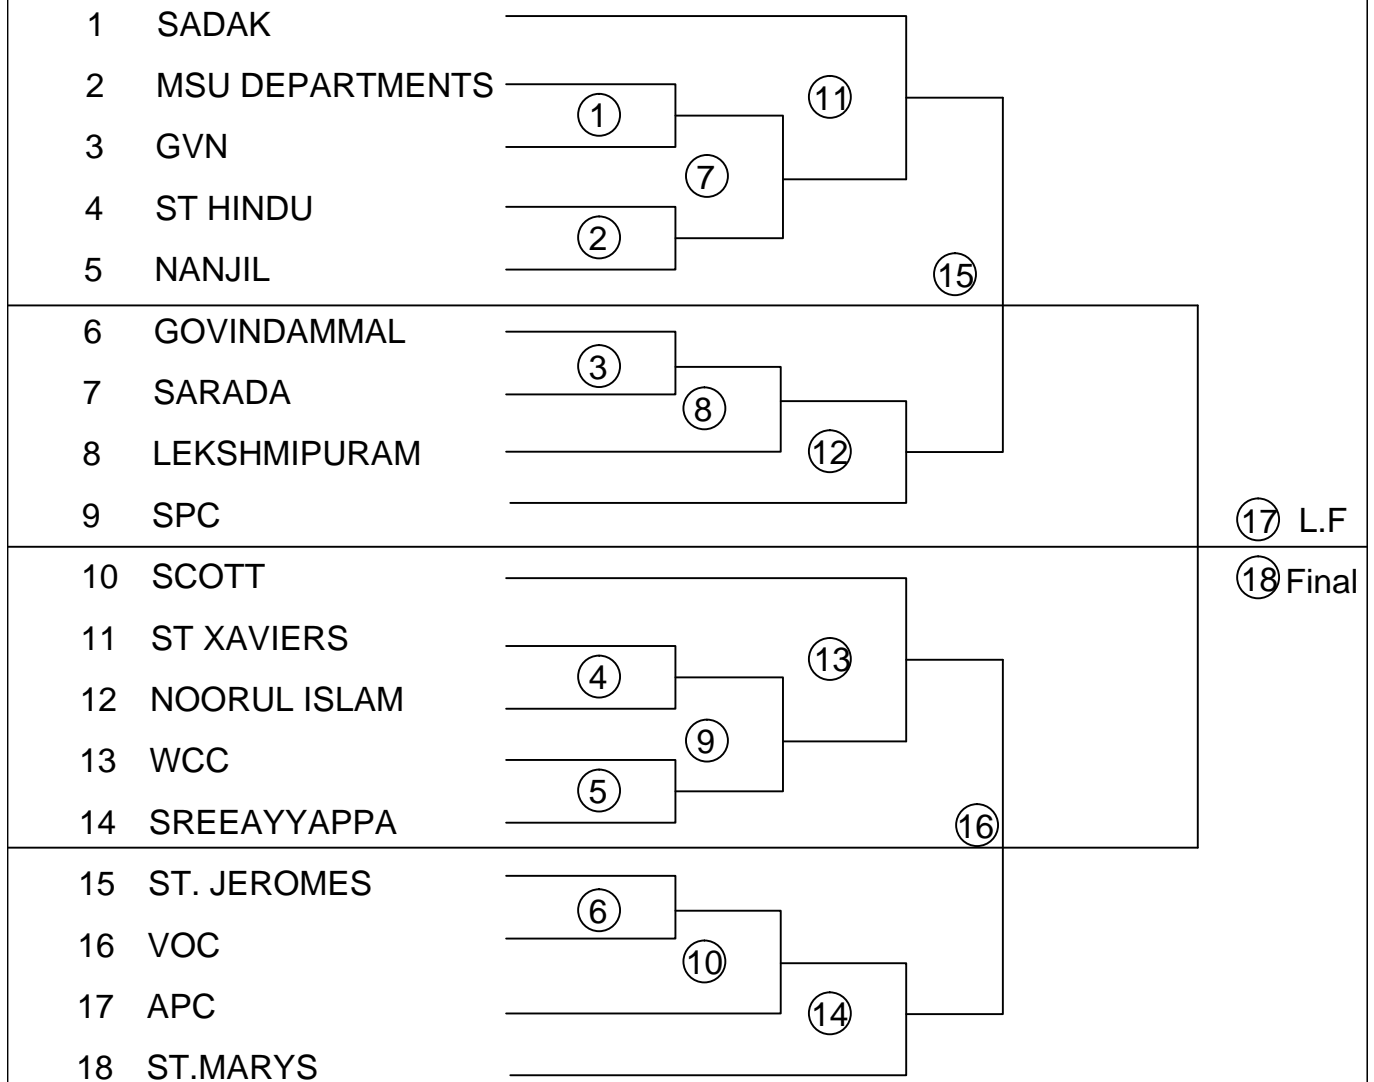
1 SADAK
2 MSU DEPARTMENTS
3 GVN
4 ST HINDU
5 NANJIL
6 GOVINDAMMAL
7 SARADA
8 LEKSHMIPURAM
9 SPC
10 SCOTT
11 ST XAVIERS
12 NOORUL ISLAM
13 WCC
14 SREEAYYAPPA
15 ST. JEROMES
16 VOC
17 APC
18 ST.MARYS

①
②
⑦
⑪
⑮
③
⑧
⑫
⑰ L.F
⑱ Final
④
⑬
⑨
⑤
⑯
⑥
⑩
⑭